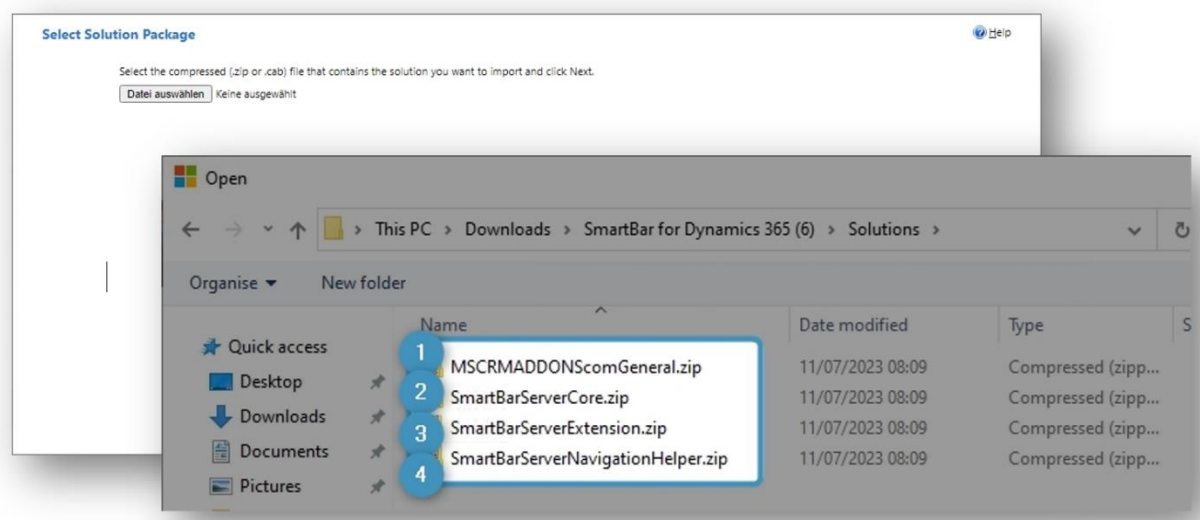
Select Solution Package

Help

Select the compressed (.zip or .cab) file that contains the solution you want to import and click Next.

Datei auswählen Keine ausgewählt

Open

This PC > Downloads > SmartBar for Dynamics 365 (6) > Solutions >

Organise ▾ New folder

Quick access
Desktop
Downloads
Documents
Pictures

| Name | Date modified | Type |
|---|---|---|
| 1 MSCRMADDONScomGeneral.zip | 11/07/2023 08:09 | Compressed (zipp... |
| 2 SmartBarServerCore.zip | 11/07/2023 08:09 | Compressed (zipp... |
| 3 SmartBarServerExtension.zip | 11/07/2023 08:09 | Compressed (zipp... |
| 4 SmartBarServerNavigationHelper.zip | 11/07/2023 08:09 | Compressed (zipp... |